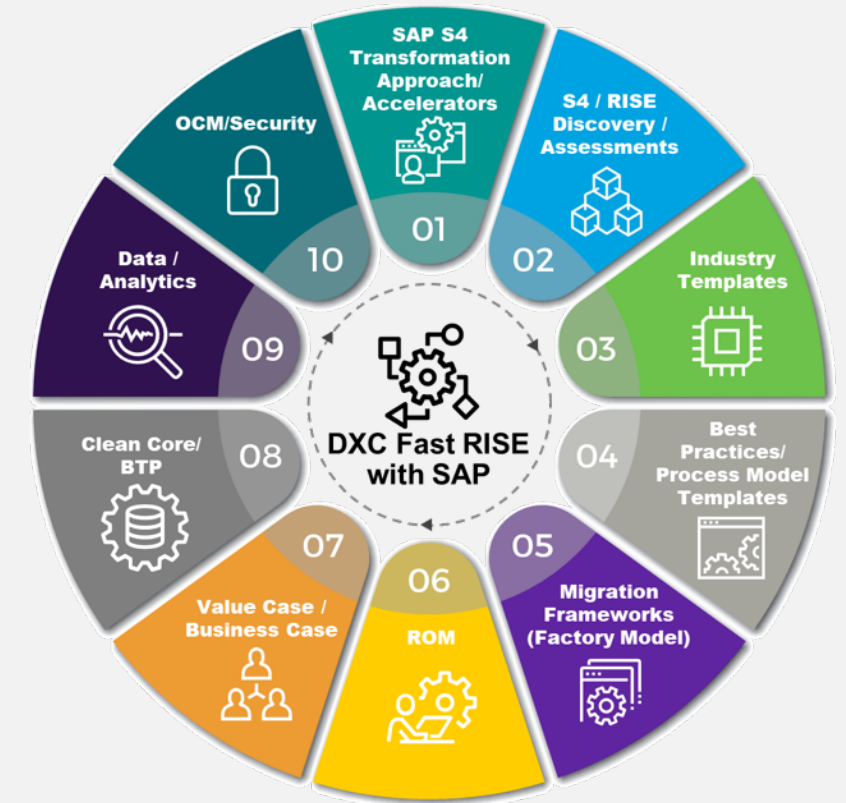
SAP S4 Transformation Approach/ Accelerators

01

S4 / RISE Discovery / Assessments

02

Industry Templates

03

Best Practices/ Process Model Templates

04

05

Migration Frameworks (Factory Model)

06

ROM

07

Value Case / Business Case

08

Clean Core/ BTP

09

Data / Analytics

10

OCM/Security

DXC Fast RISE with SAP